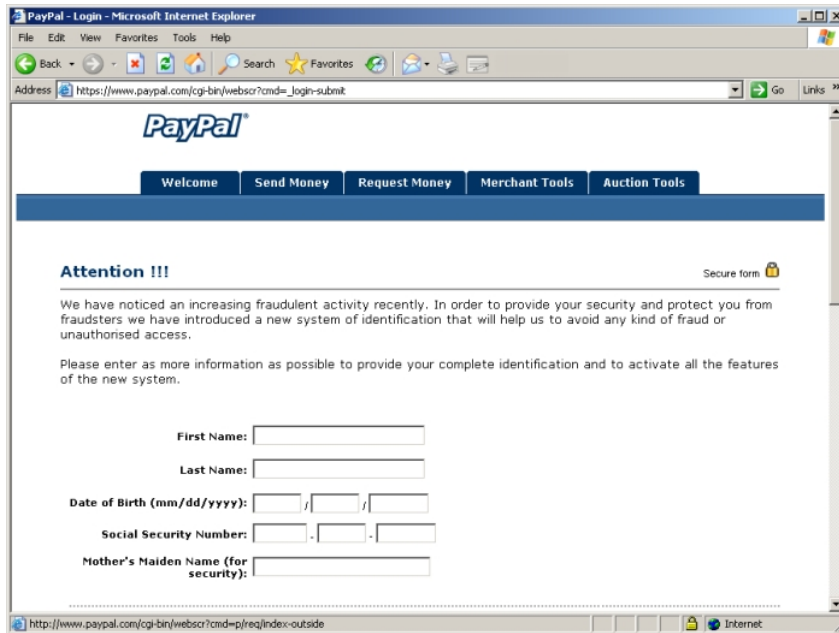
PayPal - Login - Microsoft Internet Explorer

File Edit View Favorites Tools Help

Back Search Favorites

Address https://www.paypal.com/cgi-bin/webscr?cmd=_login-submit Go Links »

PayPal®

Welcome | Send Money | Request Money | Merchant Tools | Auction Tools

Attention !!!

Secure form

We have noticed an increasing fraudulent activity recently. In order to provide your security and protect you from fraudsters we have introduced a new system of identification that will help us to avoid any kind of fraud or unauthorised access.

Please enter as more information as possible to provide your complete identification and to activate all the features of the new system.

First Name:

Last Name:

Date of Birth (mm/dd/yyyy): / /

Social Security Number: - -

Mother's Maiden Name (for security):

http://www.paypal.com/cgi-bin/webscr?cmd=p/req/index-outside

Internet